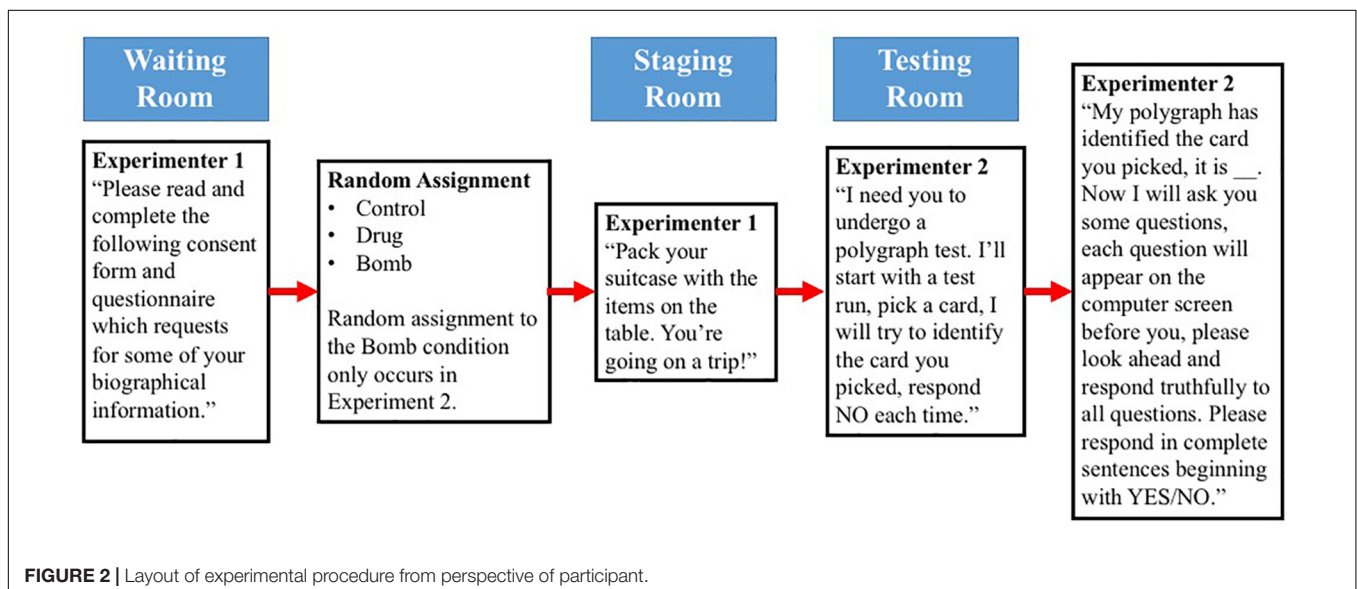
Waiting Room

Experimenter 1
"Please read and complete the following consent form and questionnaire which requests for some of your biographical information."

Random Assignment
• Control
• Drug
• Bomb

Random assignment to the Bomb condition only occurs in Experiment 2.

Staging Room

Experimenter 1
"Pack your suitcase with the items on the table. You're going on a trip!"

Testing Room

Experimenter 2
"I need you to undergo a polygraph test. I'll start with a test run, pick a card, I will try to identify the card you picked, respond NO each time."

Experimenter 2
"My polygraph has identified the card you picked, it is __. Now I will ask you some questions, each question will appear on the computer screen before you, please look ahead and respond truthfully to all questions. Please respond in complete sentences beginning with YES/NO."

FIGURE 2 | Layout of experimental procedure from perspective of participant.